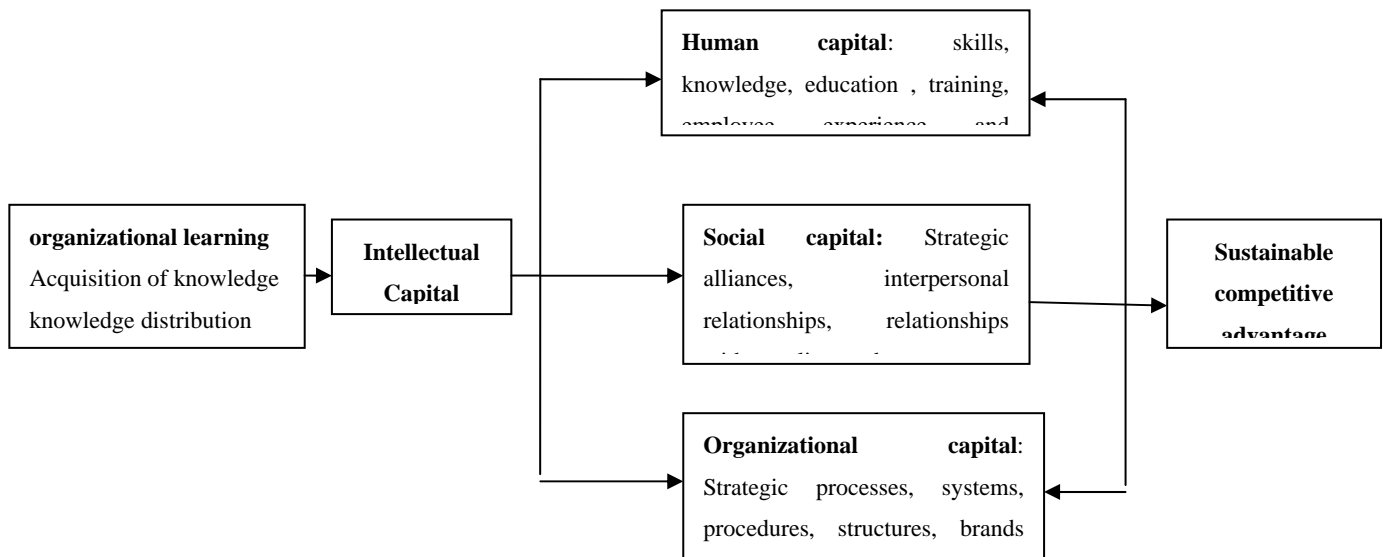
organizational learning
Acquisition of knowledge
knowledge distribution

Intellectual Capital

Human capital: skills, knowledge, education , training, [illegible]

Social capital: Strategic alliances, interpersonal relationships, relationships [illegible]

Organizational capital: Strategic processes, systems, procedures, structures, brands

Sustainable competitive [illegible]